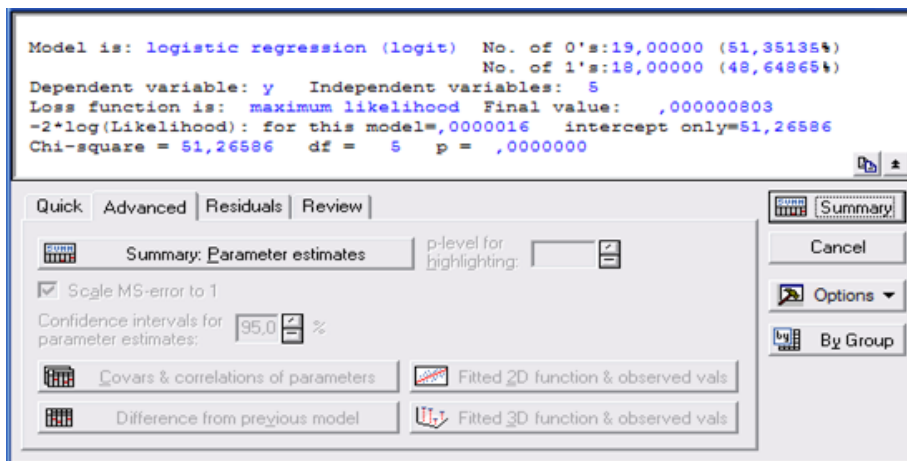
Model is: logistic regression (logit) No. of 0's:19,00000 (51,35135%)
No. of 1's:18,00000 (48,64865%)
Dependent variable: y Independent variables: 5
Loss function is: maximum likelihood Final value: ,000000803
-2*log(Likelihood): for this model=,0000016 intercept only=51,26586
Chi-square = 51,26586 df = 5 p = ,0000000

Quick Advanced Residuals Review

Summary: Parameter estimates

p-level for highlighting:

Scale MS-error to 1

Confidence intervals for parameter estimates: 95,0 %

Covars & correlations of parameters

Fitted 2D function & observed vals

Difference from previous model

Fitted 3D function & observed vals

Summary

Cancel

Options

By Group